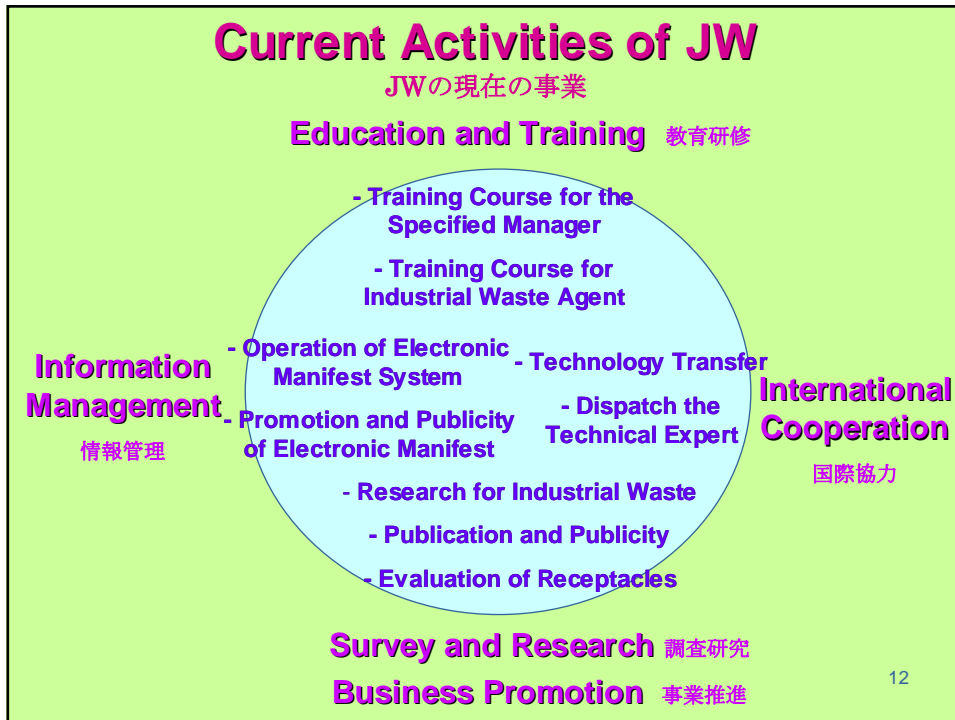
Current Activities of JW
JWの現在の事業

Education and Training 教育研修

- Training Course for the Specified Manager

- Training Course for Industrial Waste Agent

Information Management
情報管理

- Operation of Electronic Manifest System

- Promotion and Publicity of Electronic Manifest

- Technology Transfer

- Dispatch the Technical Expert

International Cooperation
国際協力

- Research for Industrial Waste

- Publication and Publicity

- Evaluation of Receptacles

Survey and Research 調査研究

Business Promotion 事業推進

12